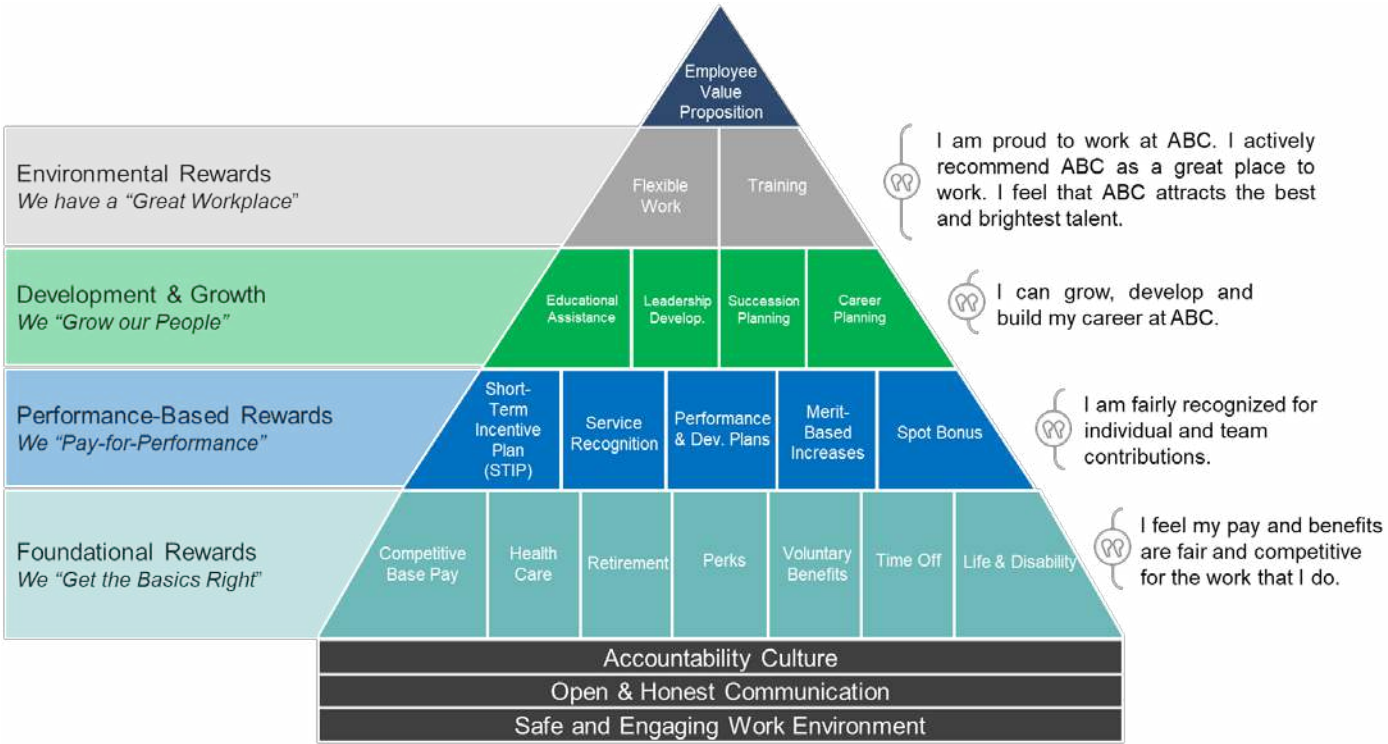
Employee Value Proposition

Environmental Rewards
*We have a "Great Workplace"*

Flexible Work

Training

I am proud to work at ABC. I actively recommend ABC as a great place to work. I feel that ABC attracts the best and brightest talent.

Development & Growth
*We "Grow our People"*

Educational Assistance

Leadership Develop.

Succession Planning

Career Planning

I can grow, develop and build my career at ABC.

Performance-Based Rewards
*We "Pay-for-Performance"*

Short-Term Incentive Plan (STIP)

Service Recognition

Performance & Dev. Plans

Merit-Based Increases

Spot Bonus

I am fairly recognized for individual and team contributions.

Foundational Rewards
*We "Get the Basics Right"*

Competitive Base Pay

Health Care

Retirement

Perks

Voluntary Benefits

Time Off

Life & Disability

I feel my pay and benefits are fair and competitive for the work that I do.

Accountability Culture

Open & Honest Communication

Safe and Engaging Work Environment